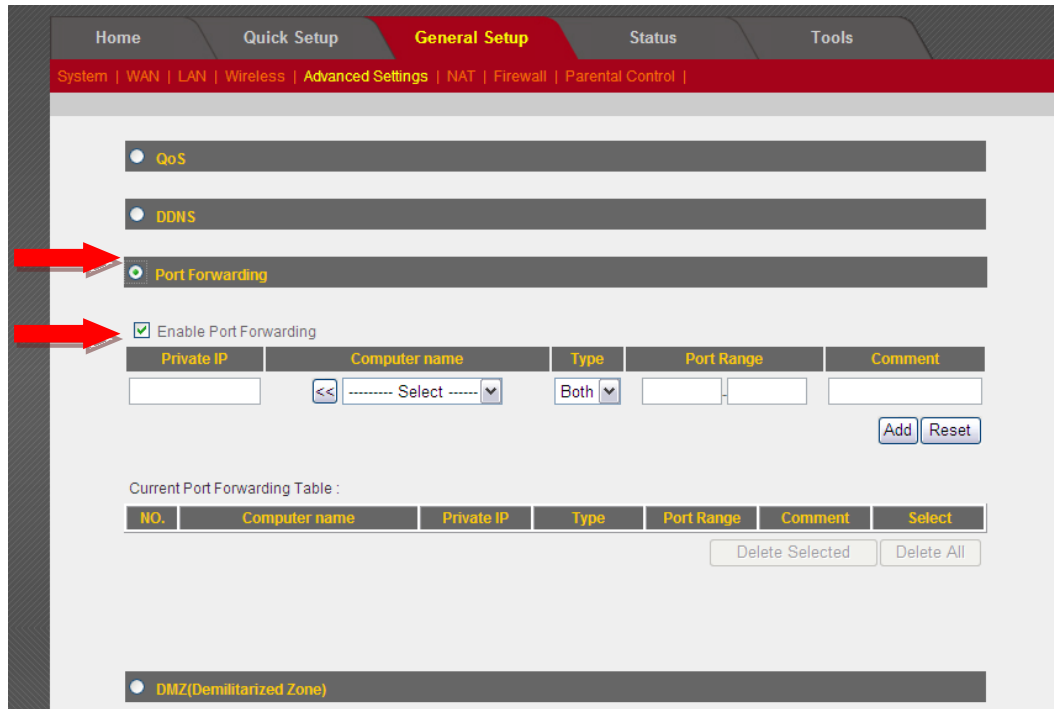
Home | Quick Setup | General Setup | Status | Tools

System | WAN | LAN | Wireless | Advanced Settings | NAT | Firewall | Parental Control |

QoS

DDNS

Port Forwarding

Enable Port Forwarding

| Private IP | Computer name | Type | Port Range | Comment |
|---|---|---|---|---|
| | << --------- Select ------ | Both | - | |

Add Reset

Current Port Forwarding Table :

| NO. | Computer name | Private IP | Type | Port Range | Comment | Select |
|---|---|---|---|---|---|---|

Delete Selected Delete All

DMZ(Demilitarized Zone)